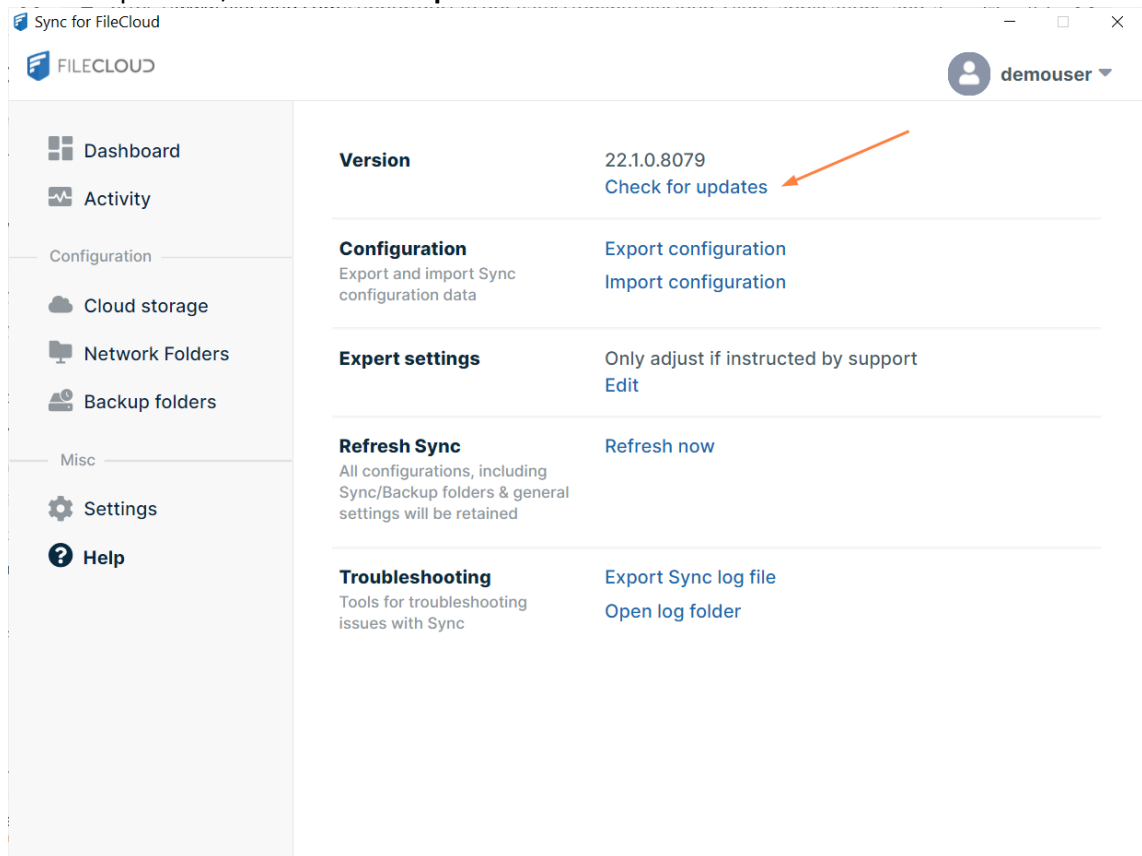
Sync for FileCloud

FILECLOUD

demouser

Dashboard

Activity

Configuration

Cloud storage

Network Folders

Backup folders

Misc

Settings

Help

Version

22.1.0.8079

Check for updates

Configuration

Export and import Sync configuration data

Export configuration

Import configuration

Expert settings

Only adjust if instructed by support

Edit

Refresh Sync

All configurations, including Sync/Backup folders & general settings will be retained

Refresh now

Troubleshooting

Tools for troubleshooting issues with Sync

Export Sync log file

Open log folder